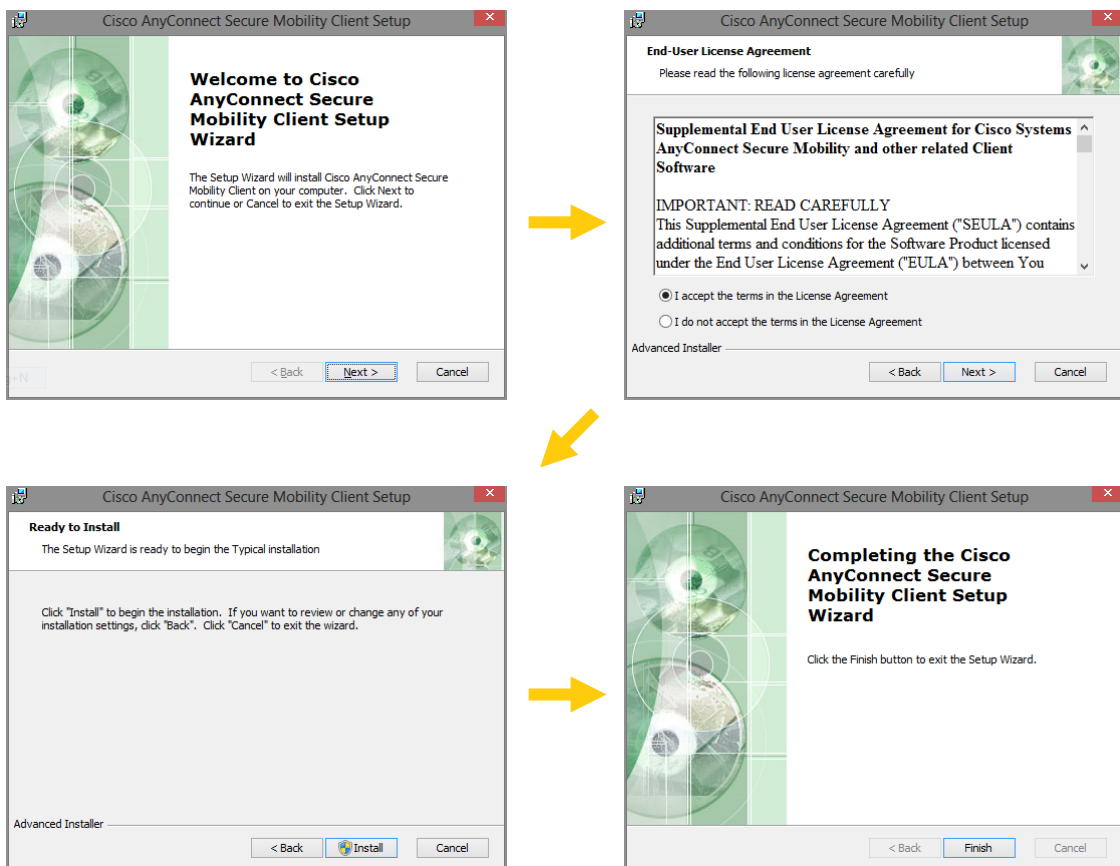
Cisco AnyConnect Secure Mobility Client Setup

Welcome to Cisco AnyConnect Secure Mobility Client Setup Wizard

The Setup Wizard will install Cisco AnyConnect Secure Mobility Client on your computer. Click Next to continue or Cancel to exit the Setup Wizard.

g+N

< Back | Next > | Cancel

Cisco AnyConnect Secure Mobility Client Setup

End-User License Agreement

Please read the following license agreement carefully

Supplemental End User License Agreement for Cisco Systems AnyConnect Secure Mobility and other related Client Software

IMPORTANT: READ CAREFULLY
This Supplemental End User License Agreement ("SEULA") contains additional terms and conditions for the Software Product licensed under the End User License Agreement ("EULA") between You

I accept the terms in the License Agreement

I do not accept the terms in the License Agreement

Advanced Installer

< Back | Next > | Cancel

Cisco AnyConnect Secure Mobility Client Setup

Ready to Install

The Setup Wizard is ready to begin the Typical installation

Click "Install" to begin the installation. If you want to review or change any of your installation settings, click "Back". Click "Cancel" to exit the wizard.

Advanced Installer

< Back | Install | Cancel

Cisco AnyConnect Secure Mobility Client Setup

Completing the Cisco AnyConnect Secure Mobility Client Setup Wizard

Click the Finish button to exit the Setup Wizard.

< Back | Finish | Cancel